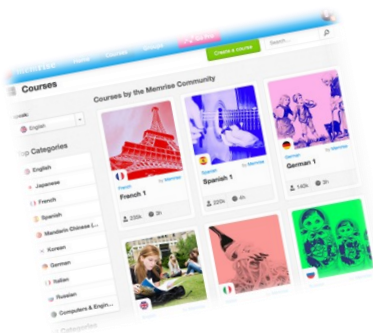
Home Courses Groups
Create a course
Search...
Courses
Courses by the Memrise Community
English
Categories
English
Japanese
French
Spanish
Mandarin Chinese (...
Korean
German
Italian
Russian
Computers & Engin...
Categories
by Memrise
French 1
220k 3h
by Memrise
Spanish 1
220k 3h
by Memrise
German 1
140k 3h